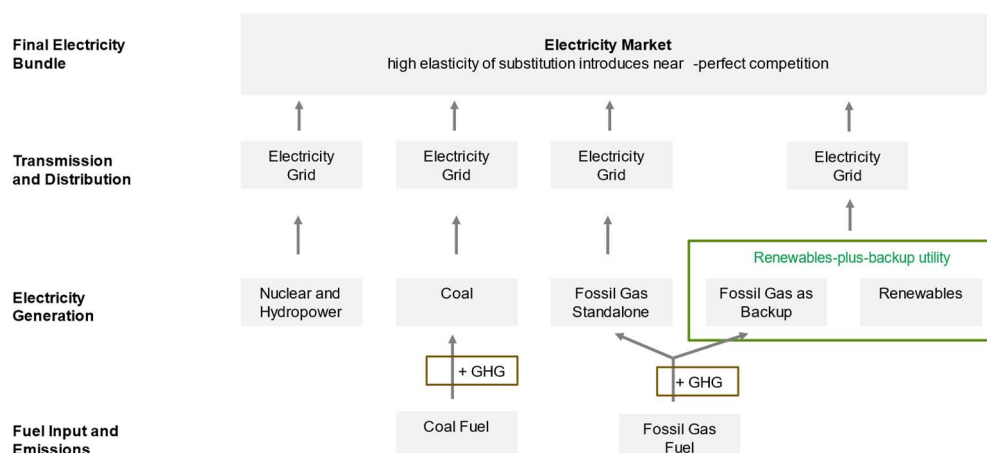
Final Electricity Bundle

Electricity Market
high elasticity of substitution introduces near -perfect competition

Transmission and Distribution

Electricity Grid

Electricity Grid

Electricity Grid

Electricity Grid

Renewables-plus-backup utility

Electricity Generation

Nuclear and Hydropower

Coal

Fossil Gas Standalone

Fossil Gas as Backup

Renewables

+ GHG

+ GHG

Fuel Input and Emissions

Coal Fuel

Fossil Gas Fuel